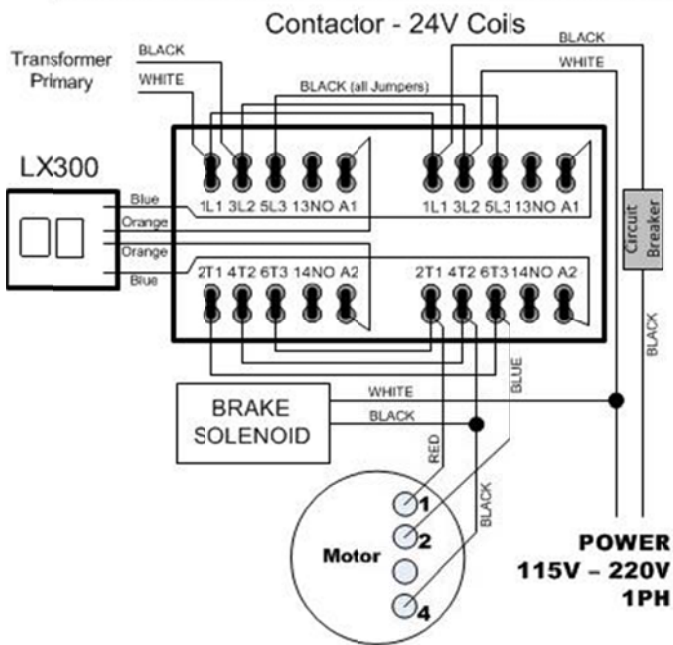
Contactor - 24V Coils

Transformer Primary

BLACK

WHITE

BLACK (all Jumpers)

BLACK

WHITE

LX300

Blue

Orange

Orange

Blue

1L1 3L2 5L3 13NO A1

1L1 3L2 5L3 13NO A1

2T1 4T2 6T3 14NO A2

2T1 4T2 6T3 14NO A2

Circuit Breaker

BLACK

BLUE

WHITE

BLACK

BRAKE SOLENOID

RED

BLACK

Motor

1

2

4

POWER
115V – 220V
1PH